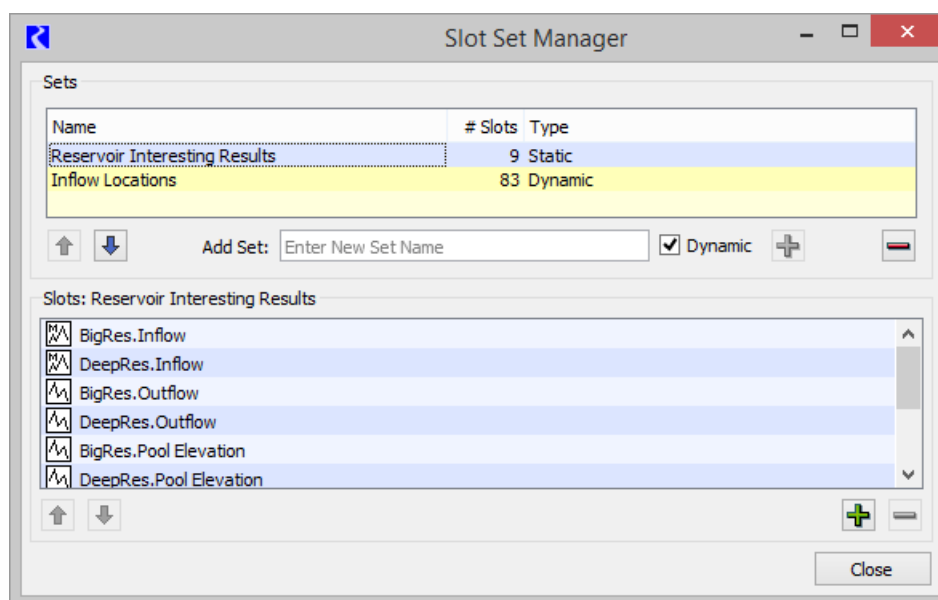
Slot Set Manager

Sets

| Name | # Slots | Type |
|---|---|---|
| Reservoir Interesting Results | 9 | Static |
| Inflow Locations | 83 | Dynamic |

Add Set: Enter New Set Name
Dynamic

Slots: Reservoir Interesting Results

BigRes.Inflow
DeepRes.Inflow
BigRes.Outflow
DeepRes.Outflow
BigRes.Pool Elevation
DeepRes.Pool Elevation

Close